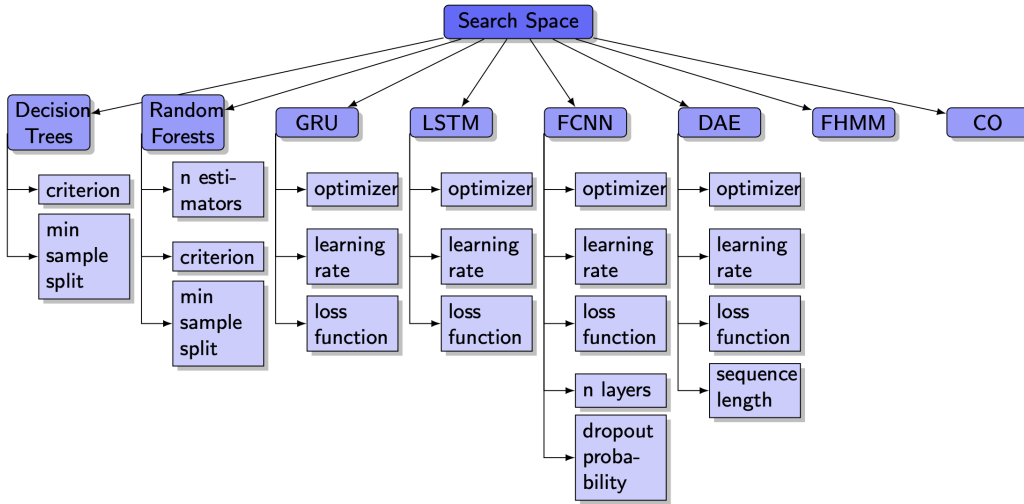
Search Space

Decision Trees
criterion
min sample split

Random Forests
n estimators
criterion
min sample split

GRU
optimizer
learning rate
loss function

LSTM
optimizer
learning rate
loss function

FCNN
optimizer
learning rate
loss function
n layers
dropout probability

DAE
optimizer
learning rate
loss function
sequence length

FHMM

CO